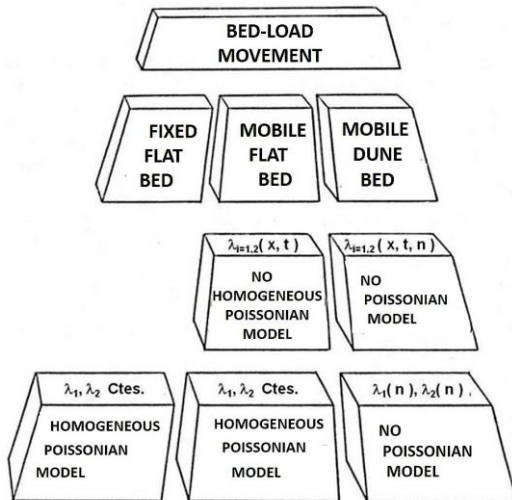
BED-LOAD MOVEMENT

FIXED FLAT BED

MOBILE FLAT BED

MOBILE DUNE BED

$\lambda_{i=1,2}(x, t)$

NO HOMOGENEOUS POISSONIAN MODEL

$\lambda_{i=1,2}(x, t, n)$

NO POISSONIAN MODEL

$\lambda_1, \lambda_2$ Ctes.

HOMOGENEOUS POISSONIAN MODEL

$\lambda_1, \lambda_2$ Ctes.

HOMOGENEOUS POISSONIAN MODEL

$\lambda_1(n), \lambda_2(n)$

NO POISSONIAN MODEL